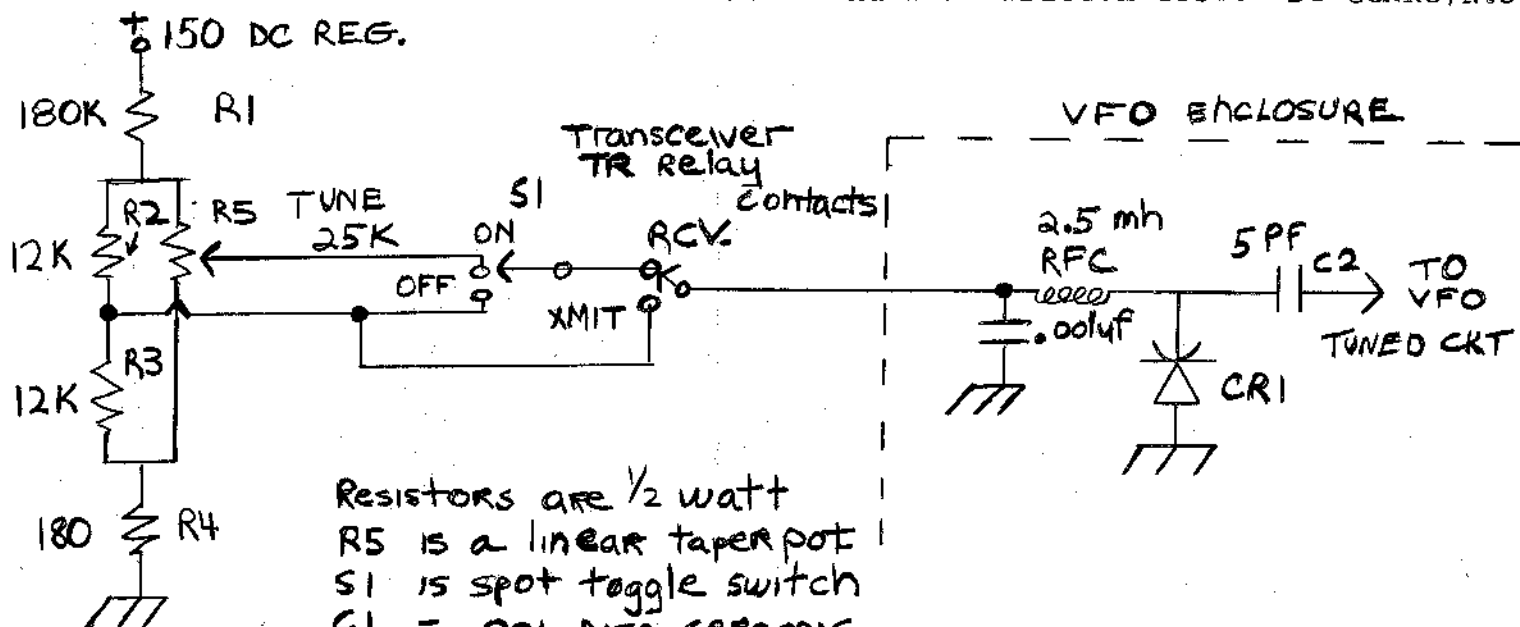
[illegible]

+150 DC REG.

180K R1

R2 R5 TUNE 25K

12K

12K R3

180 R4

Transceiver TR Relay contacts

S1 ON OFF

RCV. XMIT

VFO ENCLOSURE

2.5 mh RFC

.001uf

5 PF C2

TO VFO TUNED CKT

CR1

Resistors are ½ watt
R5 is a linear taper pot
S1 is spot toggle switch
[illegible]